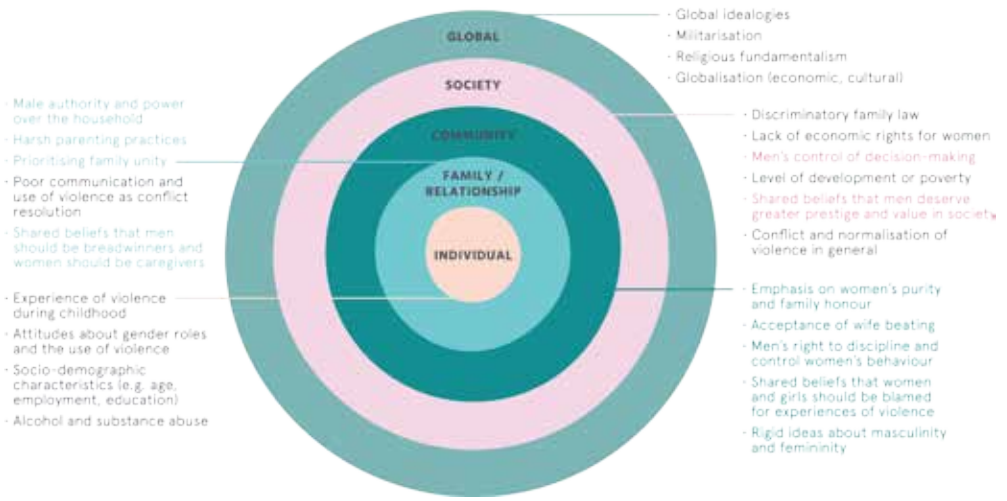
GLOBAL

SOCIETY

COMMUNITY

FAMILY / RELATIONSHIP

INDIVIDUAL

- Global idealogies
- Militarisation
- Religious fundamentalism
- Globalisation (economic, cultural)

- Male authority and power over the household
- Harsh parenting practices
- Prioritising family unity
- Poor communication and use of violence as conflict resolution
- Shared beliefs that men should be breadwinners and women should be caregivers

- Discriminatory family law
- Lack of economic rights for women
- Men's control of decision-making
- Level of development or poverty
- Shared beliefs that men deserve greater prestige and value in society
- Conflict and normalisation of violence in general

- Experience of violence during childhood
- Attitudes about gender roles and the use of violence
- Socio-demographic characteristics (e.g. age, employment, education)
- Alcohol and substance abuse

- Emphasis on women's purity and family honour
- Acceptance of wife beating
- Men's right to discipline and control women's behaviour
- Shared beliefs that women and girls should be blamed for experiences of violence
- Rigid ideas about masculinity and femininity